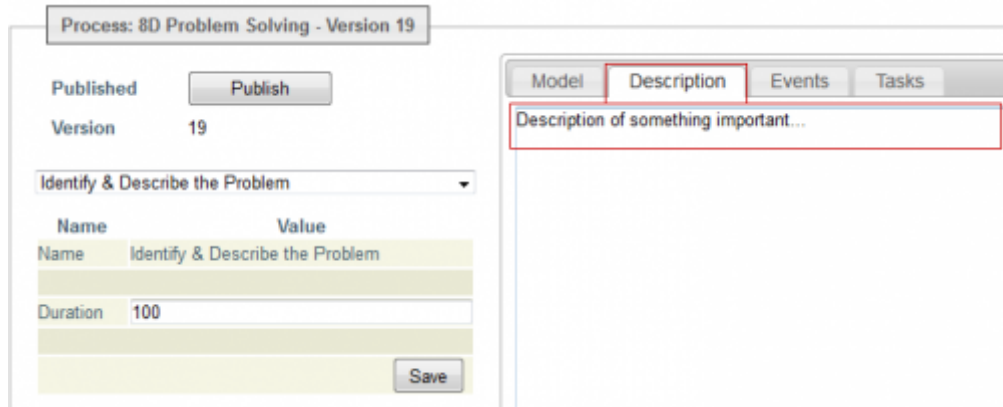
Process: 8D Problem Solving - Version 19

Published Publish

Version 19

Identify & Describe the Problem

| Name | Value |
|---|---|
| Name | Identify & Describe the Problem |
| Duration | 100 |

Save

Model Description Events Tasks

Description of something important...